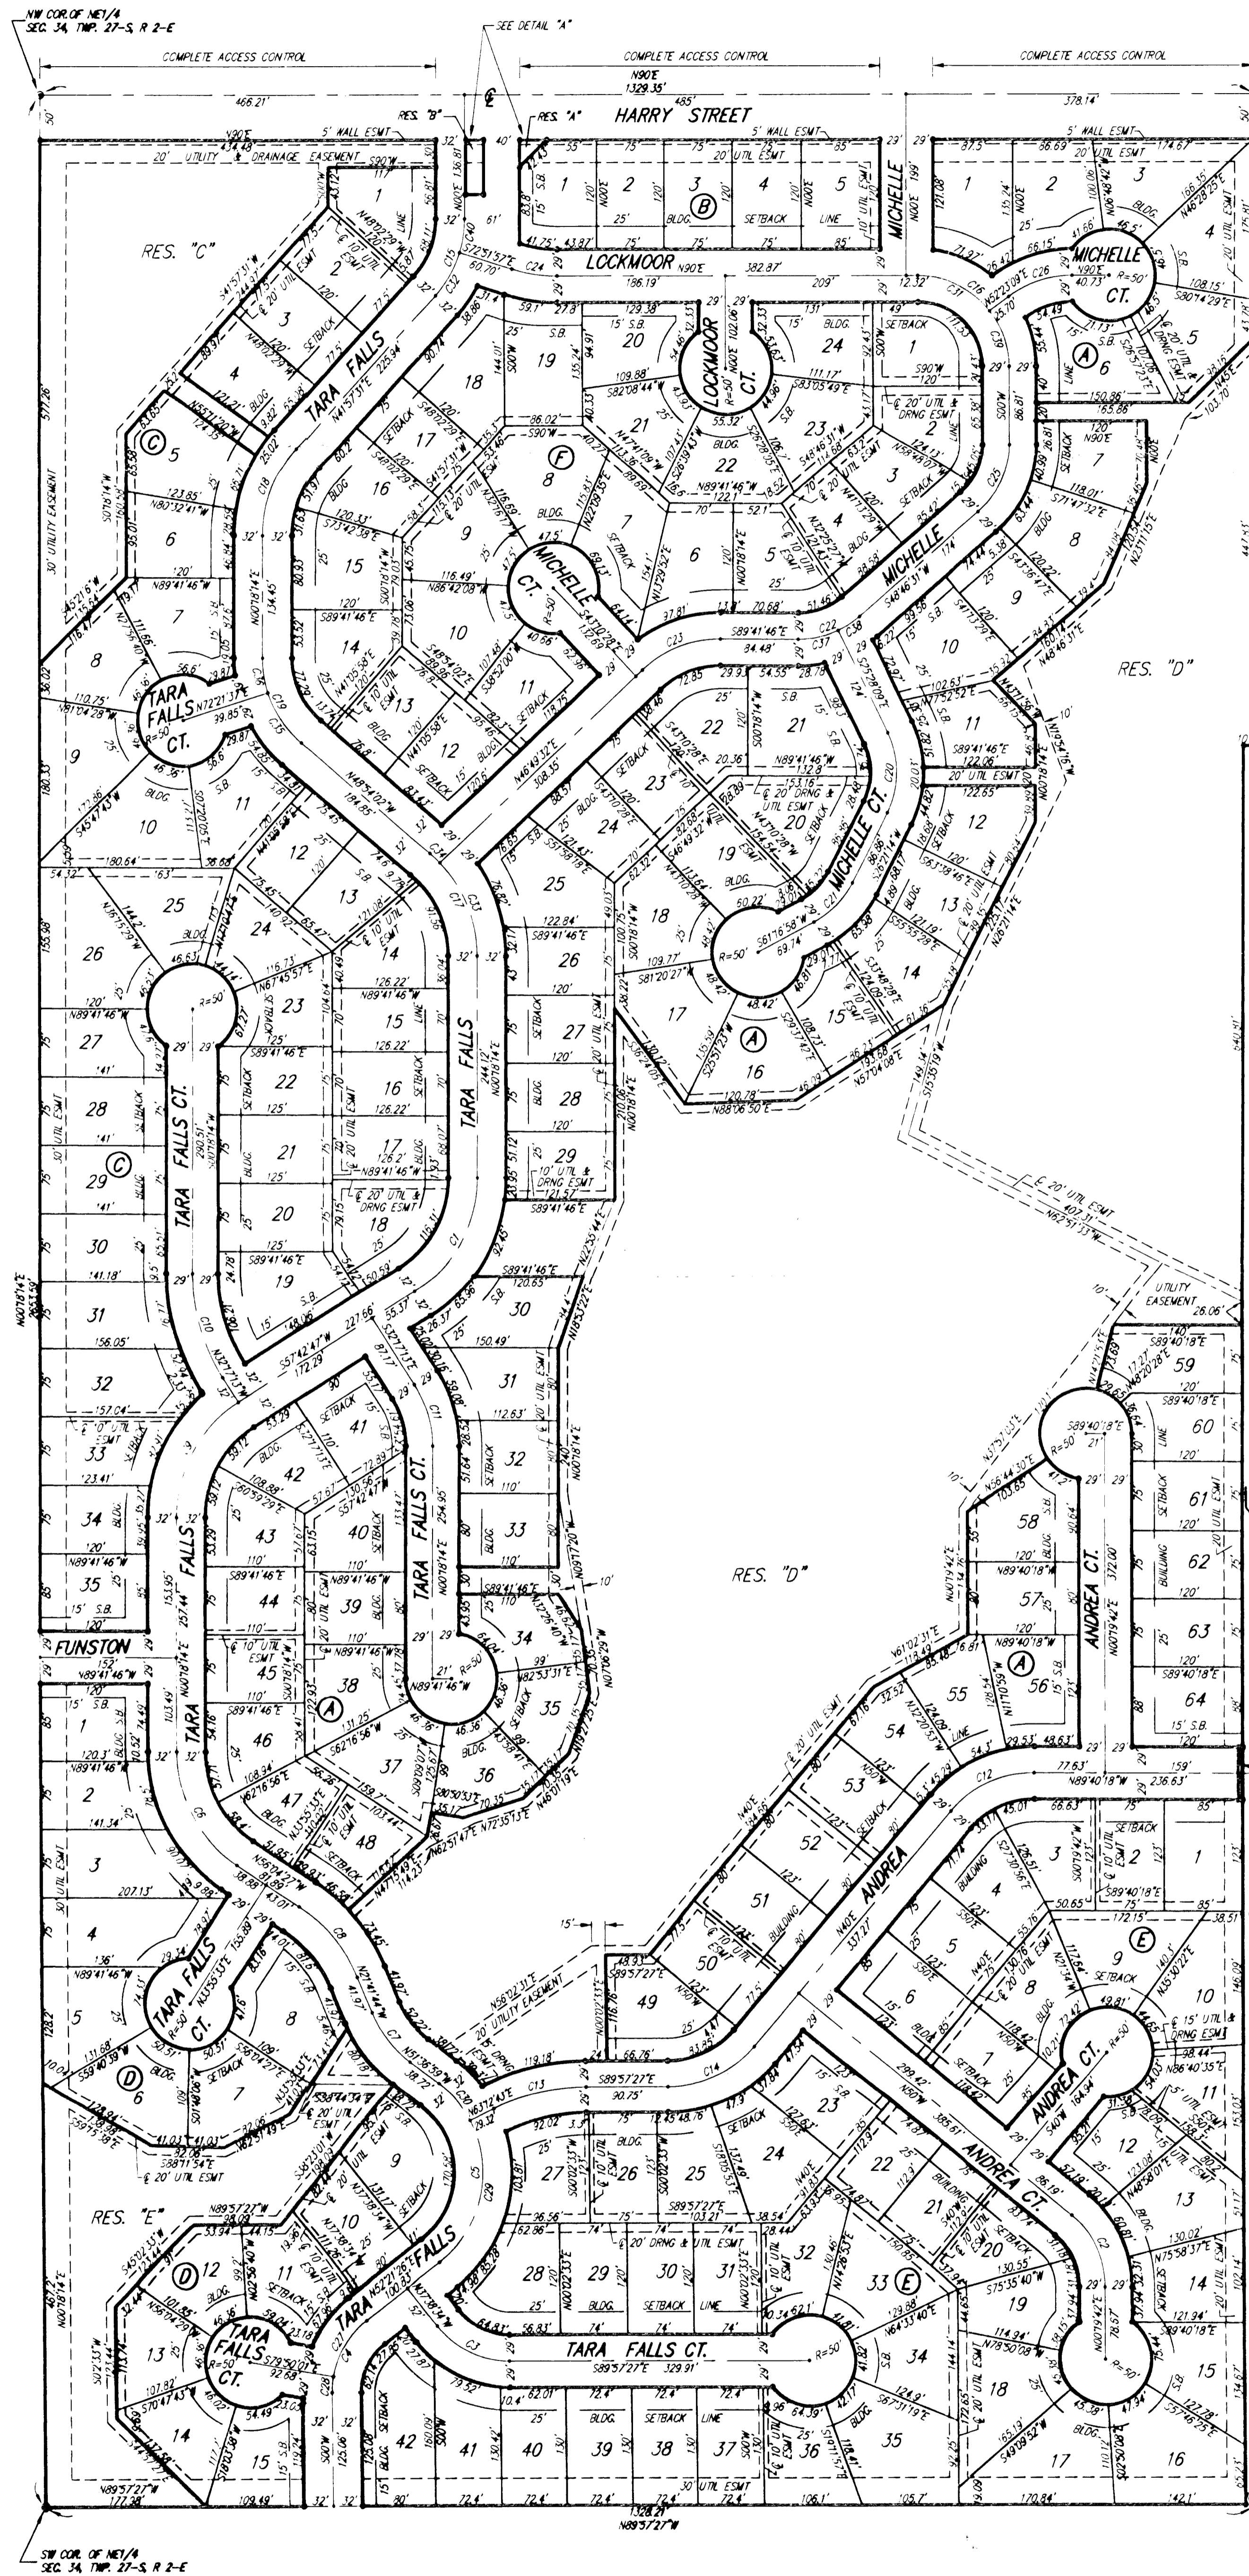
NW COR. OF NE1/4
SEC. 34, TWP. 27-S, R 2-E

SEE DETAIL "A"

COMPLETE ACCESS CONTROL

COMPLETE ACCESS CONTROL

COMPLETE ACCESS CONTROL

N90°E
1329.35'

466.21'

485'

378.14'

RES. "B"

RES. "A"

HARRY STREET

5' WALL ESMT

5' WALL ESMT

5' WALL ESMT

20' UTILITY & DRAINAGE EASEMENT

RES. "C"

TARA FALLS

LOCKMOOR

MICHELLE

MICHELLE CT.

LOCKMOOR CT.

MICHELLE CT.

MICHELLE

TARA FALLS CT.

TARA FALLS

MICHELLE CT.

RES. "D"

RES. "D"

TARA FALLS CT.

TARA FALLS CT.

TARA FALLS

FUNSTON

TARA FALLS CT.

ANDREA CT.

ANDREA

ANDREA CT.

ANDREA CT.

RES. "E"

TARA FALLS CT.

TARA FALLS

TARA FALLS CT.

30' UTILITY EASEMENT

UTILITY EASEMENT

20' UTILITY EASEMENT

30' UTIL ESMT

N89°57'27"W
1328.21'

SW COR. OF NE1/4
SEC. 34, TWP. 27-S, R 2-E